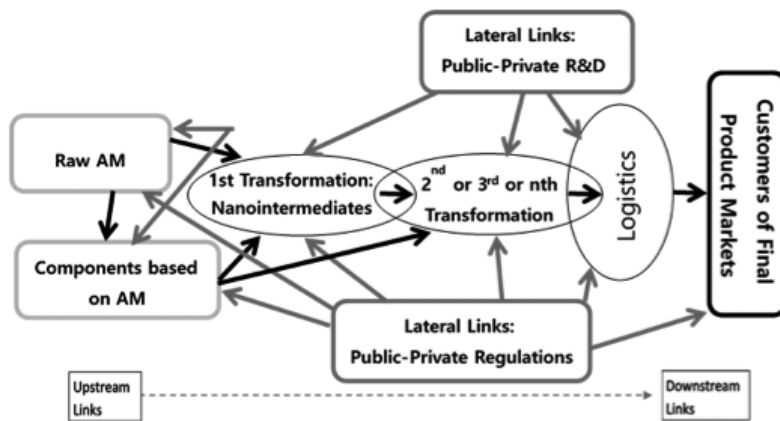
Lateral Links:
Public-Private R&D

Raw AM

1st Transformation:
Nanointermediates

$2^{nd}$ or $3^{rd}$ or nth
Transformation

Logistics

Customers of Final
Product Markets

Components based
on AM

Lateral Links:
Public-Private Regulations

Upstream
Links

Downstream
Links